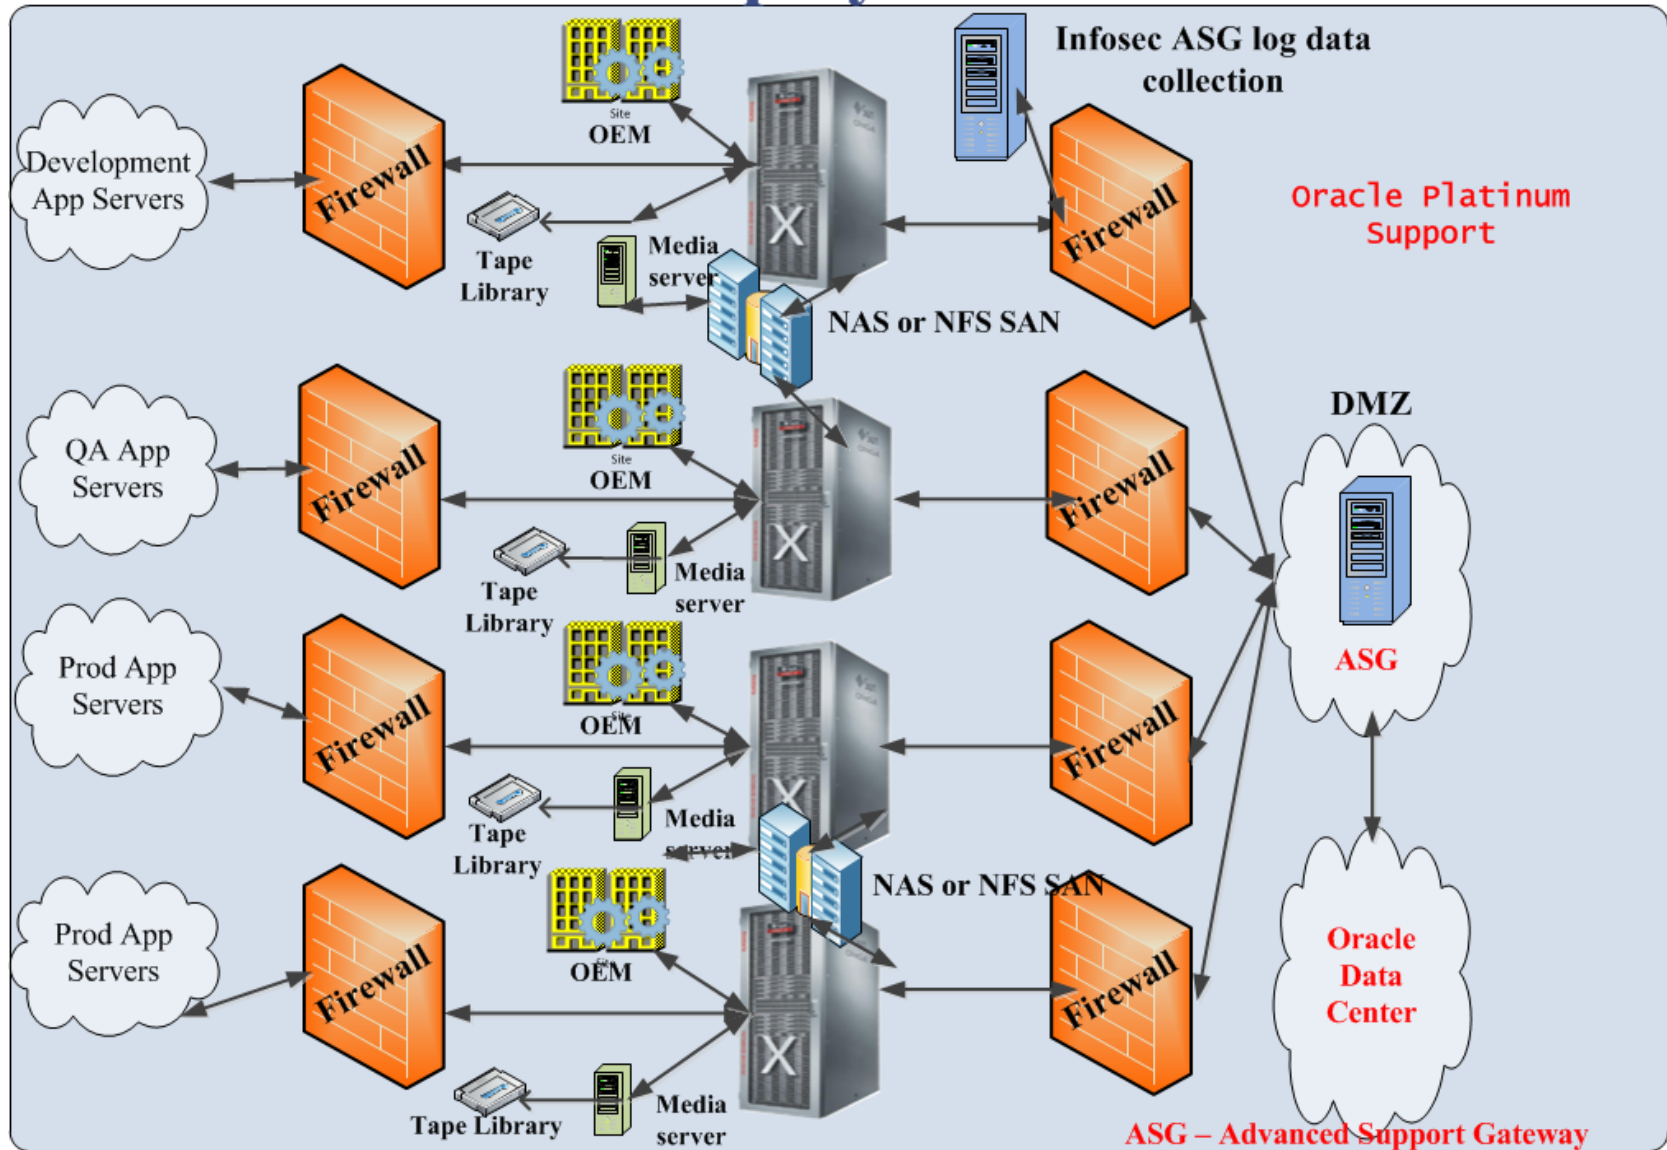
Infosec ASG log data collection

Development App Servers

Firewall

Site
OEM

Tape Library

Media server

NAS or NFS SAN

Firewall

Oracle Platinum Support

QA App Servers

Firewall

Site
OEM

Tape Library

Media server

Firewall

DMZ

ASG

Prod App Servers

Firewall

OEM

Tape Library

Media server

Firewall

NAS or NFS SAN

Prod App Servers

Firewall

OEM

Tape Library

Media server

Firewall

Oracle Data Center

ASG – Advanced Support Gateway